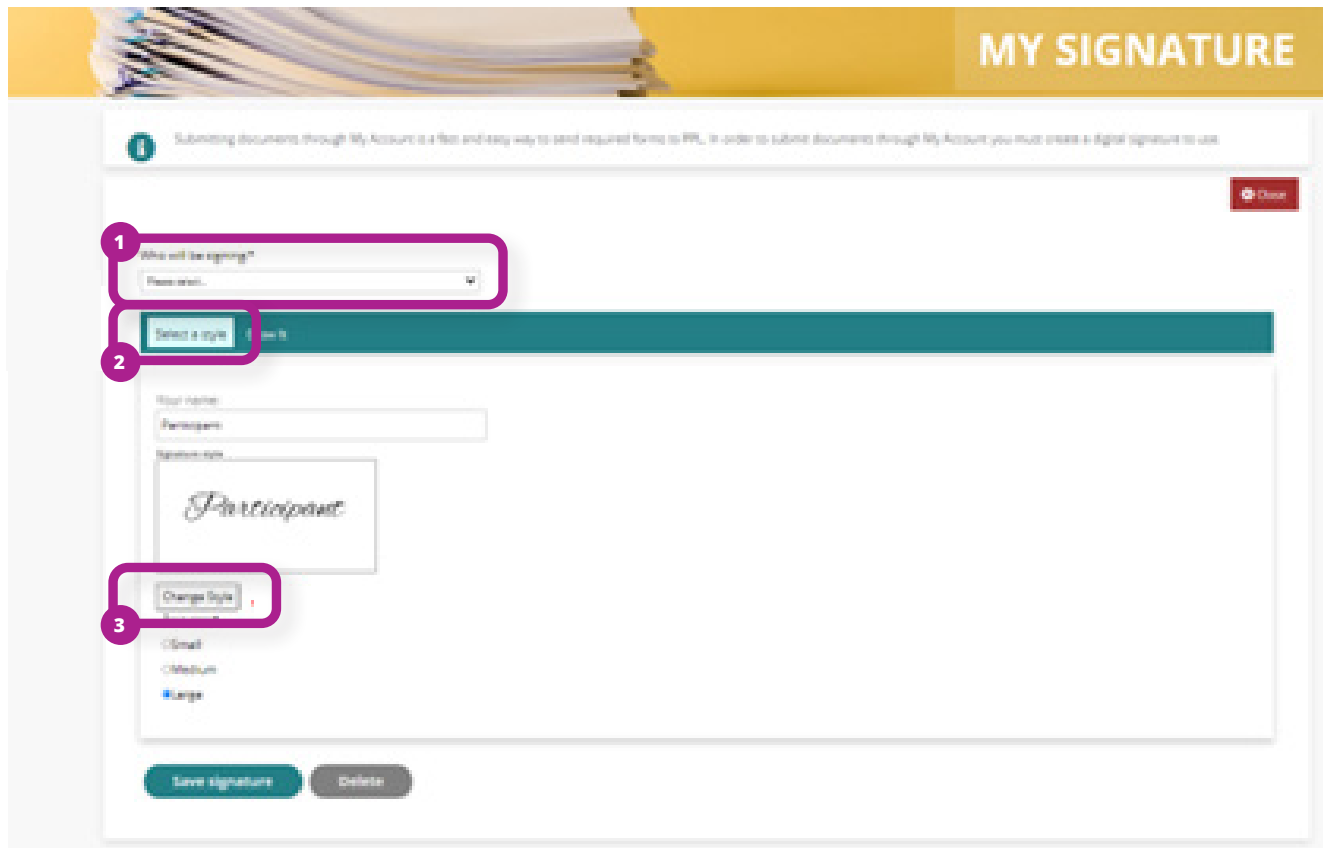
MY SIGNATURE

Submitting documents through My Account is a fast and easy way to send required forms to PPL. In order to submit documents through My Account you must create a digital signature to use.

Close

1

Who will be signing?*

Please select...

Select a style

Draw it

2

Your name:

Participant

Signature style:

Participant

Change Style

3

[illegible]

Small

Medium

Large

Save signature

Delete